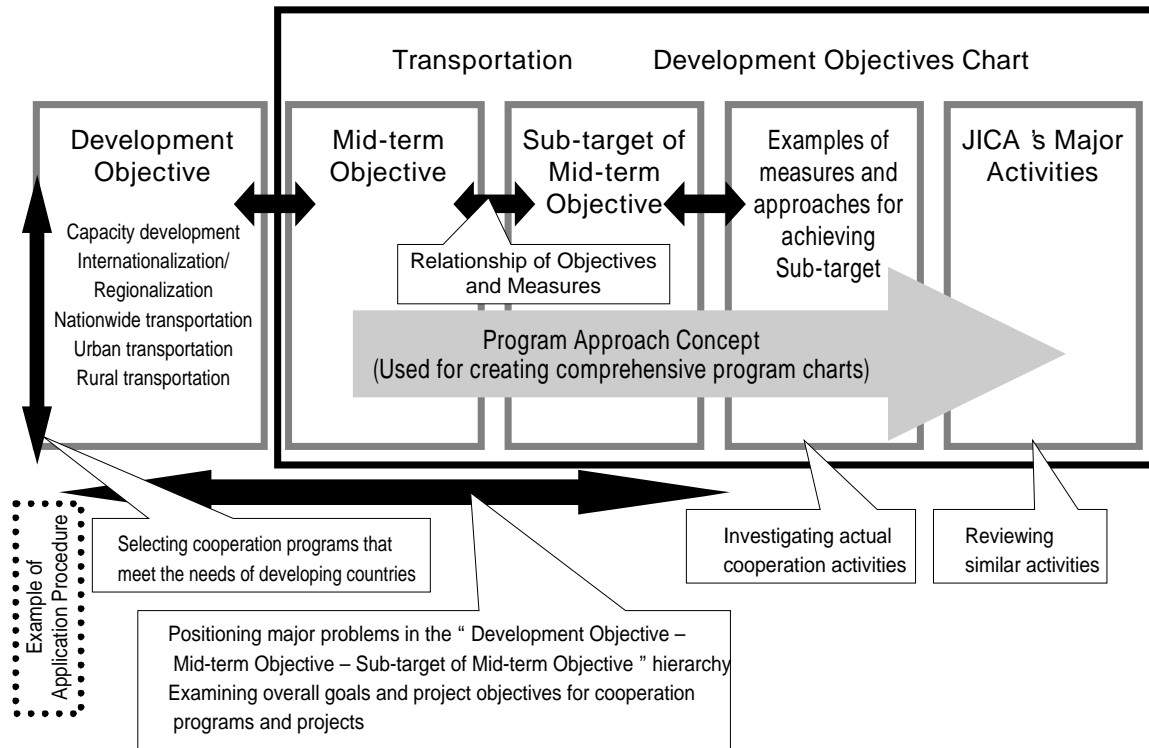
Transportation Development Objectives Chart

Development Objective

Capacity development
Internationalization/ Regionalization
Nationwide transportation
Urban transportation
Rural transportation

Mid-term Objective

Sub-target of Mid-term Objective

Examples of measures and approaches for achieving Sub-target

JICA 's Major Activities

Relationship of Objectives and Measures

Program Approach Concept
(Used for creating comprehensive program charts)

Example of Application Procedure

Selecting cooperation programs that meet the needs of developing countries

Investigating actual cooperation activities

Reviewing similar activities

Positioning major problems in the " Development Objective – Mid-term Objective – Sub-target of Mid-term Objective " hierarchy
Examining overall goals and project objectives for cooperation programs and projects